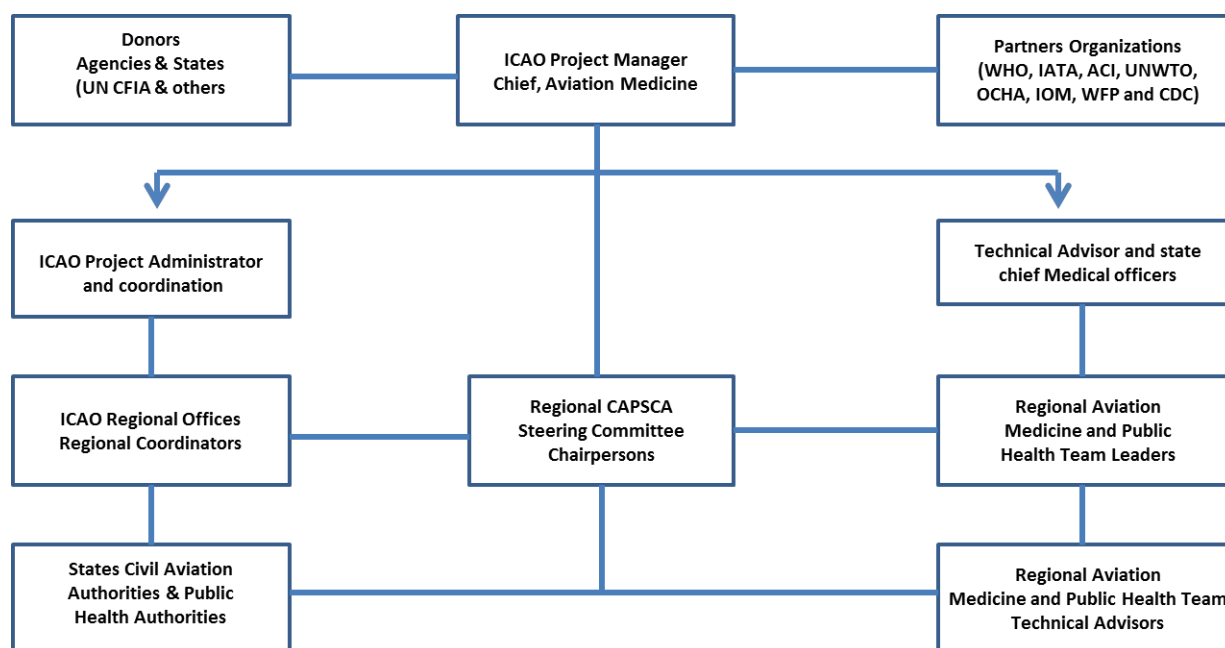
Donors
Agencies & States
(UN CFIA & others

ICAO Project Manager
Chief, Aviation Medicine

Partners Organizations
(WHO, IATA, ACI, UNWTO, OCHA, IOM, WFP and CDC)

ICAO Project Administrator and coordination

Technical Advisor and state chief Medical officers

ICAO Regional Offices
Regional Coordinators

Regional CAPSCA
Steering Committee
Chairpersons

Regional Aviation
Medicine and Public
Health Team Leaders

States Civil Aviation
Authorities & Public
Health Authorities

Regional Aviation
Medicine and Public Health Team
Technical Advisors